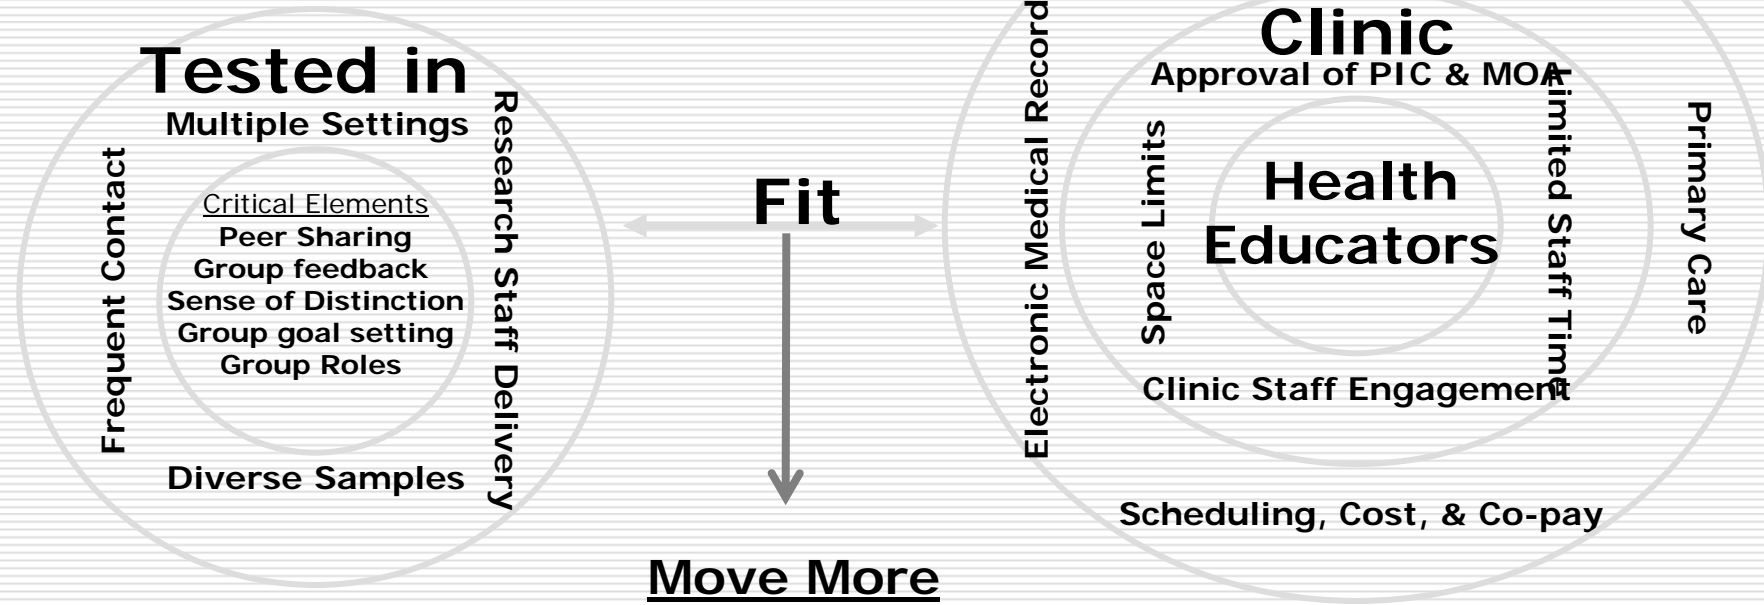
Tested in
Multiple Settings
Frequent Contact
Research Staff Delivery
Critical Elements
Peer Sharing
Group feedback
Sense of Distinction
Group goal setting
Group Roles
Diverse Samples

Fit

Move More

Clinic
Approval of PIC & MOA
Electronic Medical Record
Space Limits
Health Educators
Limited Staff Time
Primary Care
Clinic Staff Engagement
Scheduling, Cost, & Co-pay